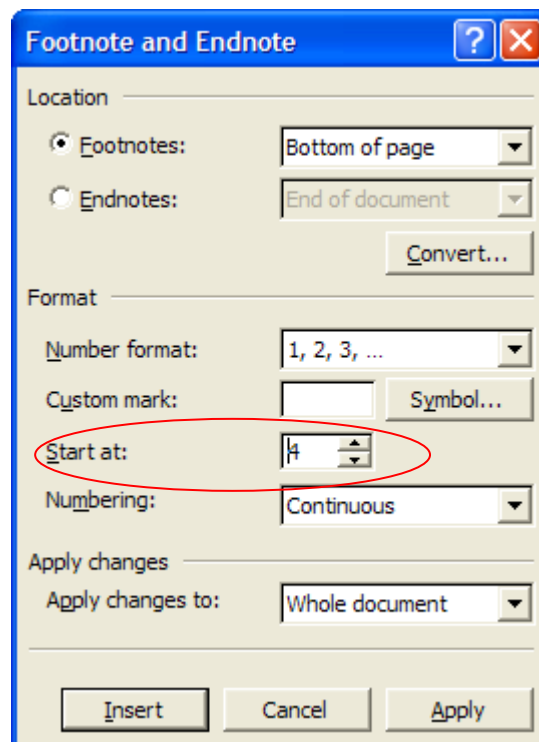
Footnote and Endnote

Location

Footnotes: Bottom of page

Endnotes: End of document

Convert...

Format

Number format: 1, 2, 3, ...

Custom mark: Symbol...

Start at: 4

Numbering: Continuous

Apply changes

Apply changes to: Whole document

Insert Cancel Apply